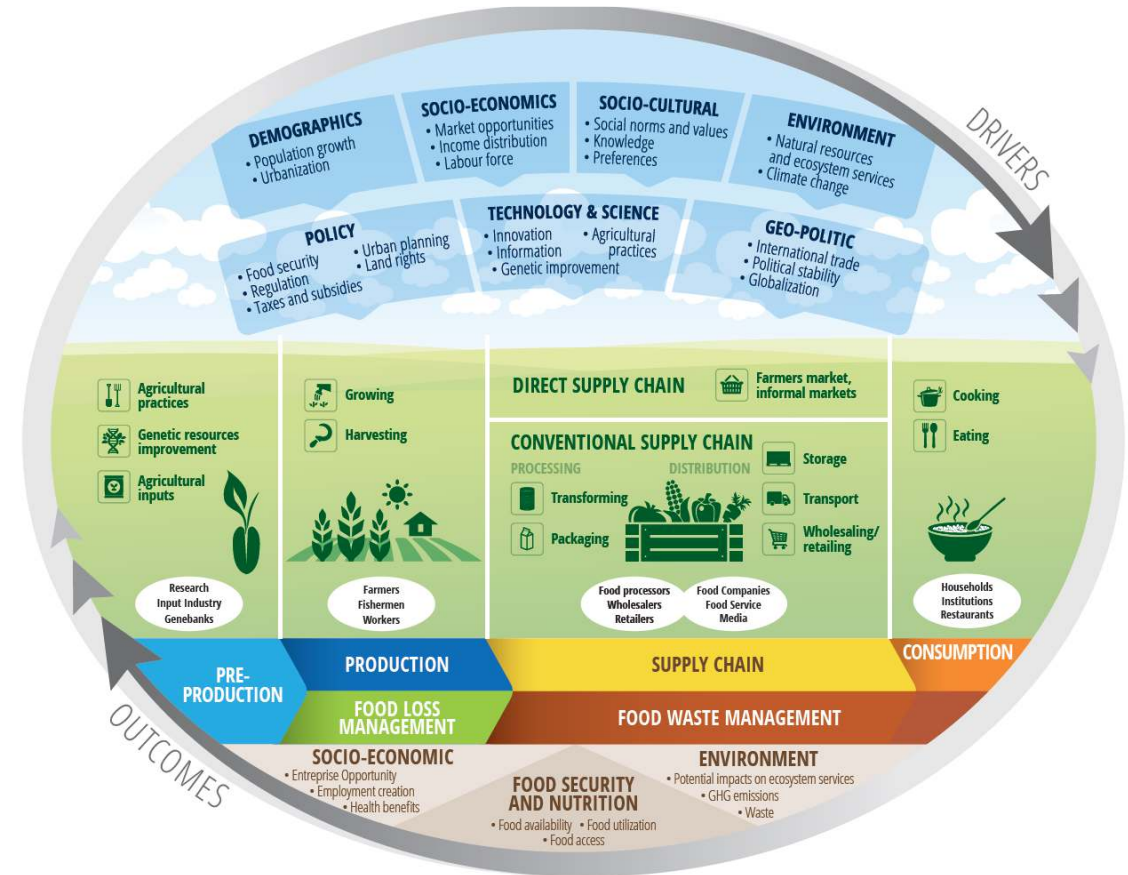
DRIVERS

DEMOGRAPHICS
• Population growth
• Urbanization

SOCIO-ECONOMICS
• Market opportunities
• Income distribution
• Labour force

SOCIO-CULTURAL
• Social norms and values
• Knowledge
• Preferences

ENVIRONMENT
• Natural resources and ecosystem services
• Climate change

POLICY
• Food security
• Regulation
• Taxes and subsidies
• Urban planning
• Land rights

TECHNOLOGY & SCIENCE
• Innovation
• Information
• Agricultural practices
• Genetic improvement

GEO-POLITIC
• International trade
• Political stability
• Globalization

Agricultural practices
Genetic resources improvement
Agricultural inputs
Research
Input Industry
Genebanks

Growing
Harvesting
Farmers
Fishermen
Workers

DIRECT SUPPLY CHAIN
Farmers market, informal markets

CONVENTIONAL SUPPLY CHAIN
PROCESSING
DISTRIBUTION
Transforming
Packaging
Storage
Transport
Wholesaling/ retailing
Food processors
Wholesalers
Retailers
Food Companies
Food Service
Media

Cooking
Eating
Households
Institutions
Restaurants

PRE-PRODUCTION
PRODUCTION
SUPPLY CHAIN
CONSUMPTION
FOOD LOSS MANAGEMENT
FOOD WASTE MANAGEMENT

OUTCOMES

SOCIO-ECONOMIC
• Entreprise Opportunity
• Employment creation
• Health benefits

FOOD SECURITY AND NUTRITION
• Food availability
• Food utilization
• Food access

ENVIRONMENT
• Potential impacts on ecosystem services
• GHG emissions
• Waste